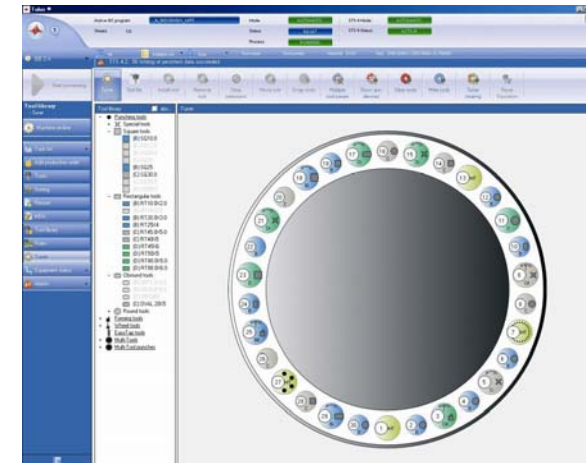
Tulus

Active NC program
Mode
STS-6 Mode
Status
Process
STS-6 Status

Tool library
Machine status
Tool list
Tools
Setting
Reports
Turret

Tool library
Punching tools
Special tools
Square tools
(B) SQ5/0
(B) SQ10/0
(C) SQ25
(C) SQ30/0
Rectangular tools
(B) RT10.0/2.0
(B) RT20/0
(B) RT30.0/0.0
(C) RT25/4
(C) RT40.0/5.0
(C) RT40/5
(C) RT45/0
(C) RT50/0
(C) RT60.0/0.0
(C) RT80.0/0.0
Obround tools
(C) OVAL 20/5
Round tools
Forming tools
Wheel tools
EasyTap tools
Multi-Tools
Multi-Tool punches

Turret

17
19
20
21
22
23
24
25
26
27
28
29
30
1
2
3
4
5
6
7
8
9
10
11
12
13
14